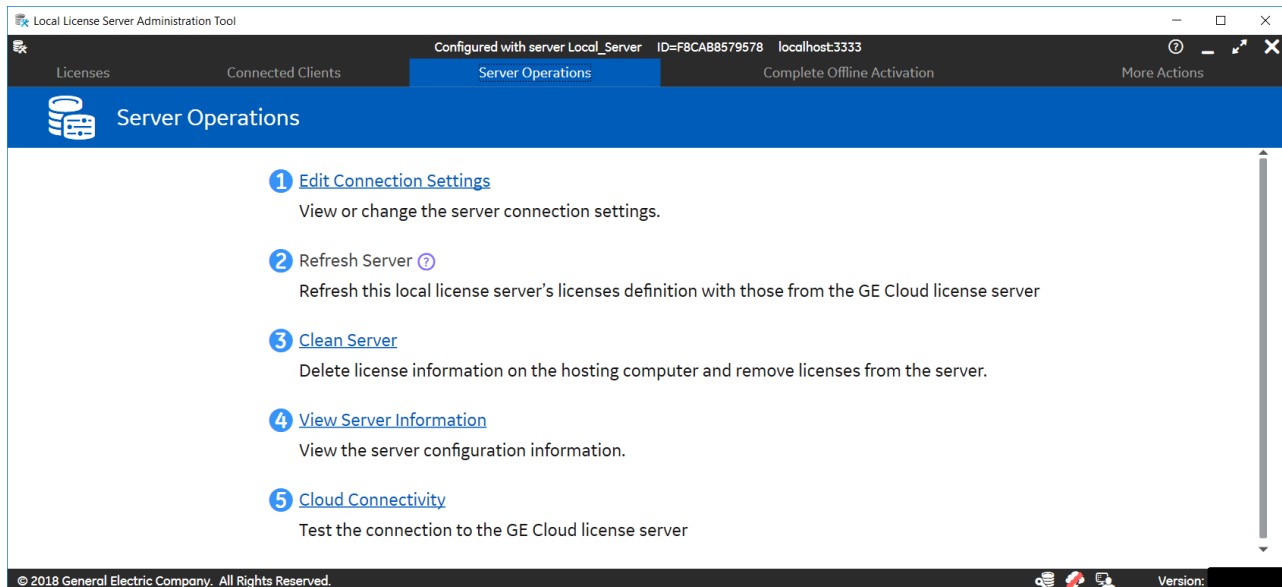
Local License Server Administration Tool

Configured with server Local_Server ID=F8CAB8579578 localhost:3333

Licenses Connected Clients Server Operations Complete Offline Activation More Actions

Server Operations

1 Edit Connection Settings
View or change the server connection settings.

2 Refresh Server
Refresh this local license server's licenses definition with those from the GE Cloud license server

3 Clean Server
Delete license information on the hosting computer and remove licenses from the server.

4 View Server Information
View the server configuration information.

5 Cloud Connectivity
Test the connection to the GE Cloud license server

© 2018 General Electric Company. All Rights Reserved.

Version: